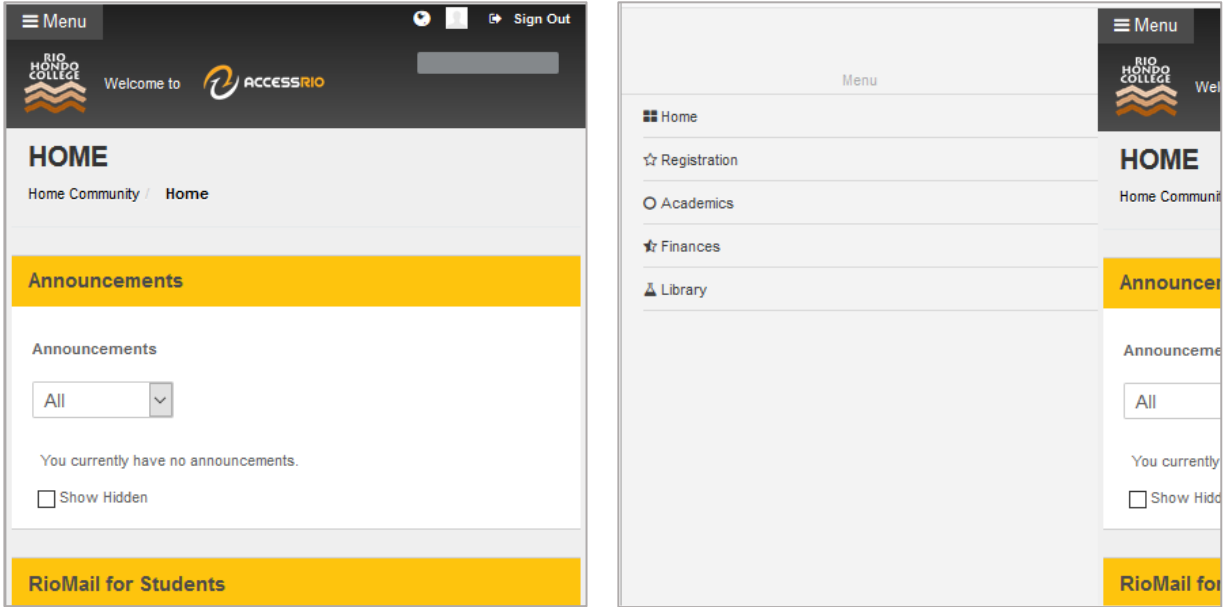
≡ Menu

Sign Out

RIO HONDO COLLEGE

Welcome to ACCESSRIO

HOME

Home Community / Home

Announcements

Announcements

All

You currently have no announcements.

Show Hidden

RioMail for Students

Menu

Home

Registration

Academics

Finances

Library

≡ Menu

RIO HONDO COLLEGE

Wel

HOME

Home Communi

Announcer

Announceme

All

You currently

Show Hidd

RioMail fo